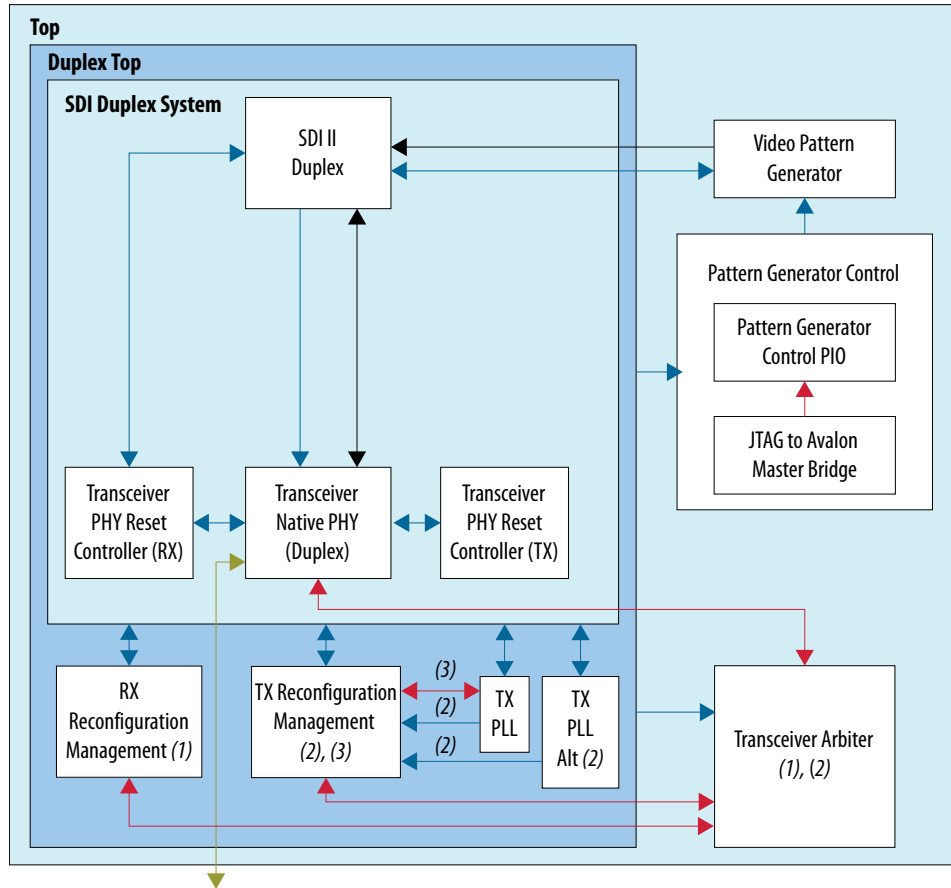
Top

Duplex Top

SDI Duplex System

SDI II Duplex

Video Pattern Generator

Pattern Generator Control

Pattern Generator Control PIO

JTAG to Avalon Master Bridge

Transceiver PHY Reset Controller (RX)

Transceiver Native PHY (Duplex)

Transceiver PHY Reset Controller (TX)

RX Reconfiguration Management *(1)*

TX Reconfiguration Management *(2)*, *(3)*

*(3)*

*(2)*

*(2)*

TX PLL

TX PLL Alt *(2)*

Transceiver Arbiter *(1)*, *(2)*